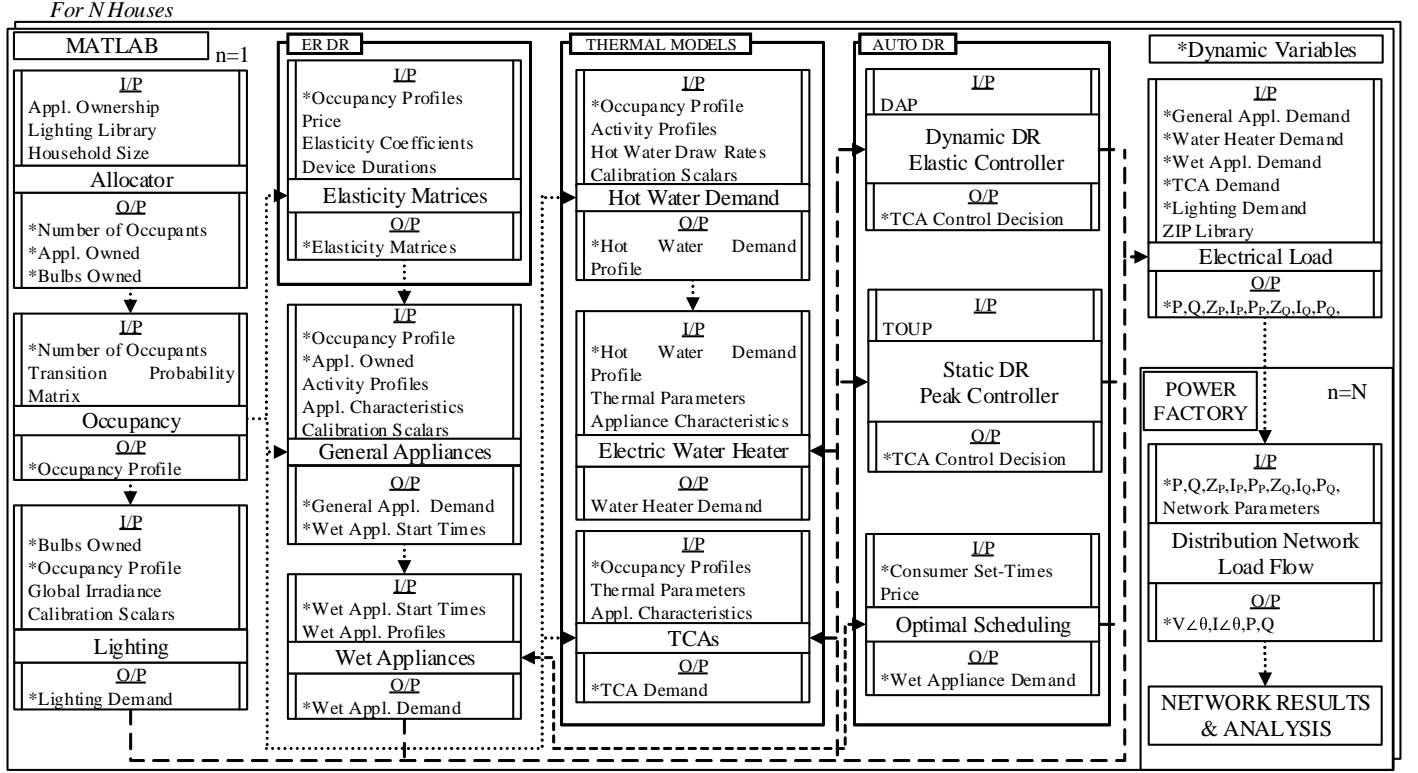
For N Houses

MATLAB n=1

I/P
Appl. Ownership
Lighting Library
Household Size
Allocator
O/P
*Number of Occupants
*Appl. Owned
*Bulbs Owned

I/P
*Number of Occupants
Transition Probability Matrix
Occupancy
O/P
*Occupancy Profile

I/P
*Bulbs Owned
*Occupancy Profile
Global Irradiance
Calibration Scalars
Lighting
O/P
*Lighting Demand

ER DR

I/P
*Occupancy Profiles
Price
Elasticity Coefficients
Device Durations
Elasticity Matrices
O/P
*Elasticity Matrices

I/P
*Occupancy Profile
*Appl. Owned
Activity Profiles
Appl. Characteristics
Calibration Scalars
General Appliances
O/P
*General Appl. Demand
*Wet Appl. Start Times

I/P
*Wet Appl. Start Times
Wet Appl. Profiles
Wet Appliances
O/P
*Wet Appl. Demand

THERMAL MODELS

I/P
*Occupancy Profile
Activity Profiles
Hot Water Draw Rates
Calibration Scalars
Hot Water Demand
O/P
*Hot Water Demand Profile

I/P
*Hot Water Demand Profile
Thermal Parameters
Appliance Characteristics
Electric Water Heater
O/P
Water Heater Demand

I/P
*Occupancy Profiles
Thermal Parameters
Appl. Characteristics
TCAs
O/P
*TCA Demand

AUTO DR

I/P
DAP
Dynamic DR
Elastic Controller
O/P
*TCA Control Decision

I/P
TOUP
Static DR
Peak Controller
O/P
*TCA Control Decision

I/P
*Consumer Set-Times
Price
Optimal Scheduling
O/P
*Wet Appliance Demand

*Dynamic Variables

I/P
*General Appl. Demand
*Water Heater Demand
*Wet Appl. Demand
*TCA Demand
*Lighting Demand
ZIP Library
Electrical Load
O/P
$*P,Q,Z_P,I_P,P_P,Z_Q,I_Q,P_Q,$

POWER FACTORY n=N

I/P
$*P,Q,Z_P,I_P,P_P,Z_Q,I_Q,P_Q,$
Network Parameters
Distribution Network
Load Flow
O/P
$*V\angle\theta,I\angle\theta,P,Q$

NETWORK RESULTS & ANALYSIS